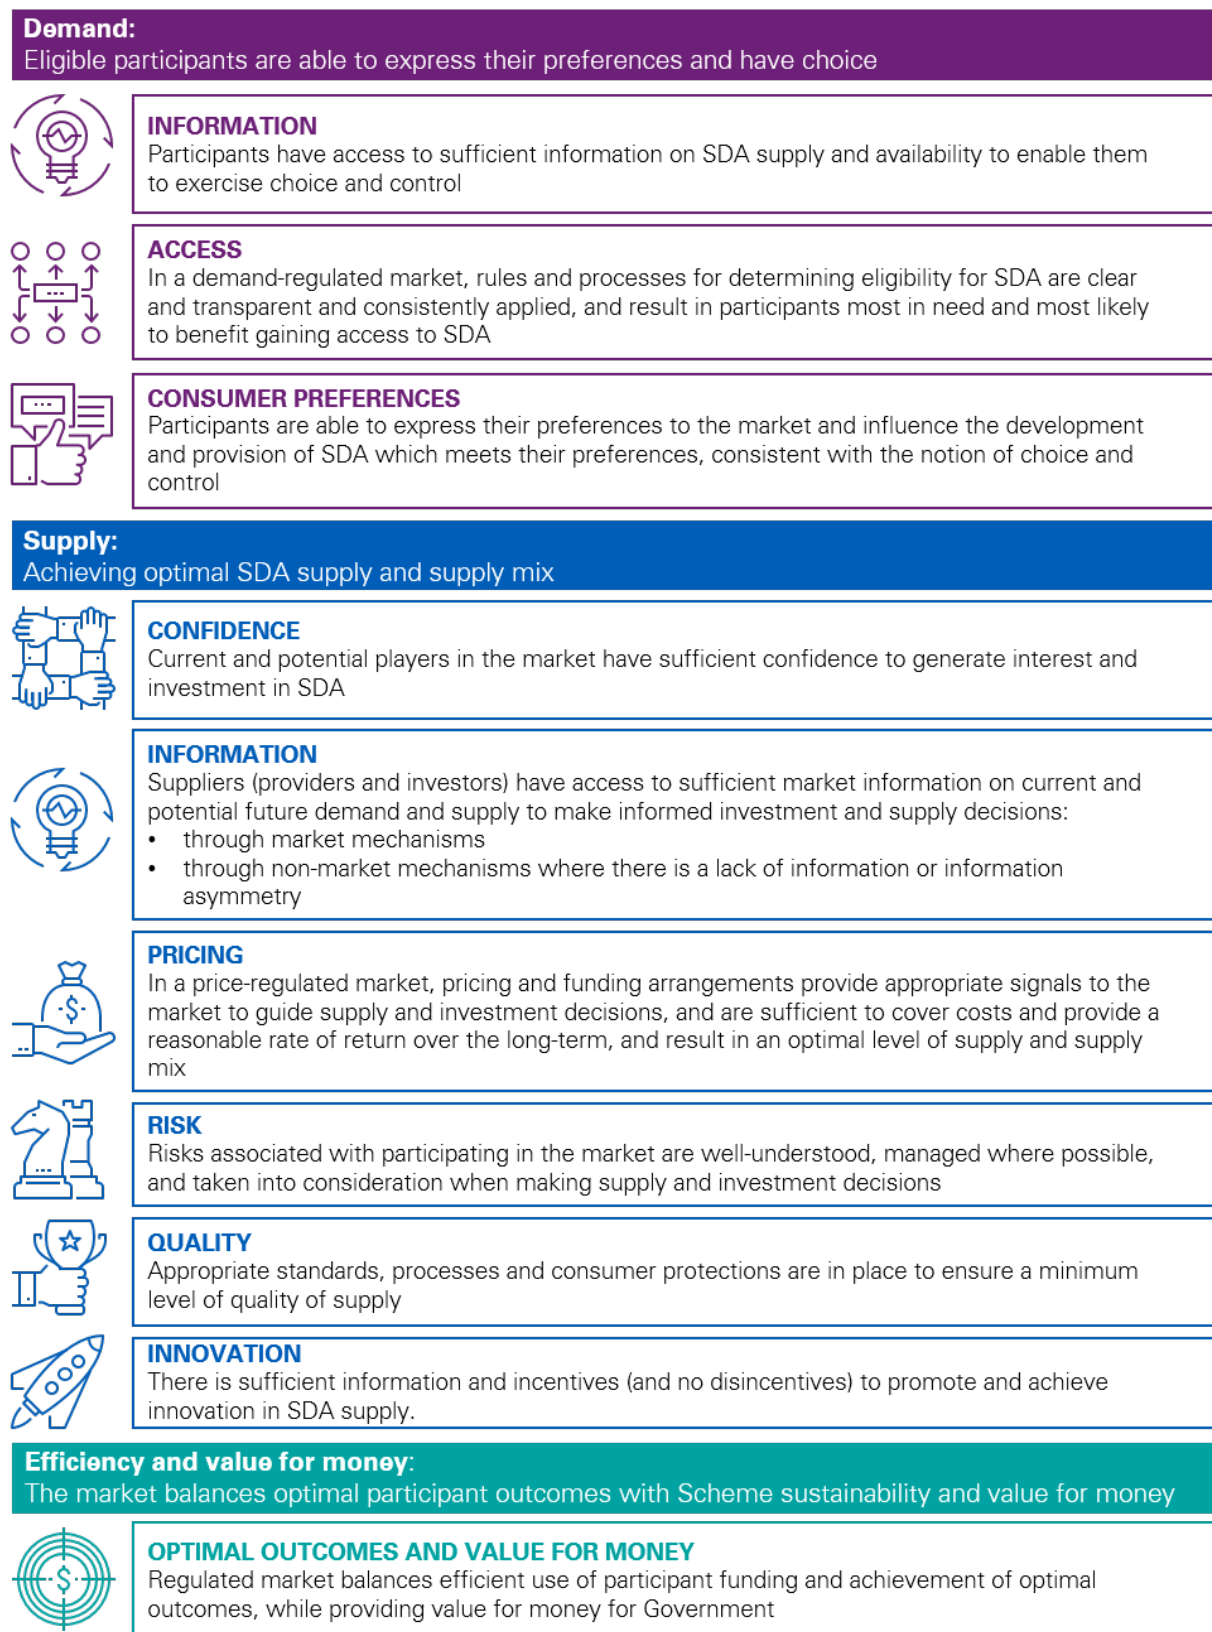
Demand:
Eligible participants are able to express their preferences and have choice

INFORMATION
Participants have access to sufficient information on SDA supply and availability to enable them to exercise choice and control

ACCESS
In a demand-regulated market, rules and processes for determining eligibility for SDA are clear and transparent and consistently applied, and result in participants most in need and most likely to benefit gaining access to SDA

CONSUMER PREFERENCES
Participants are able to express their preferences to the market and influence the development and provision of SDA which meets their preferences, consistent with the notion of choice and control

Supply:
Achieving optimal SDA supply and supply mix

CONFIDENCE
Current and potential players in the market have sufficient confidence to generate interest and investment in SDA

INFORMATION
Suppliers (providers and investors) have access to sufficient market information on current and potential future demand and supply to make informed investment and supply decisions:
• through market mechanisms
• through non-market mechanisms where there is a lack of information or information asymmetry

PRICING
In a price-regulated market, pricing and funding arrangements provide appropriate signals to the market to guide supply and investment decisions, and are sufficient to cover costs and provide a reasonable rate of return over the long-term, and result in an optimal level of supply and supply mix

RISK
Risks associated with participating in the market are well-understood, managed where possible, and taken into consideration when making supply and investment decisions

QUALITY
Appropriate standards, processes and consumer protections are in place to ensure a minimum level of quality of supply

INNOVATION
There is sufficient information and incentives (and no disincentives) to promote and achieve innovation in SDA supply.

Efficiency and value for money:
The market balances optimal participant outcomes with Scheme sustainability and value for money

OPTIMAL OUTCOMES AND VALUE FOR MONEY
Regulated market balances efficient use of participant funding and achievement of optimal outcomes, while providing value for money for Government